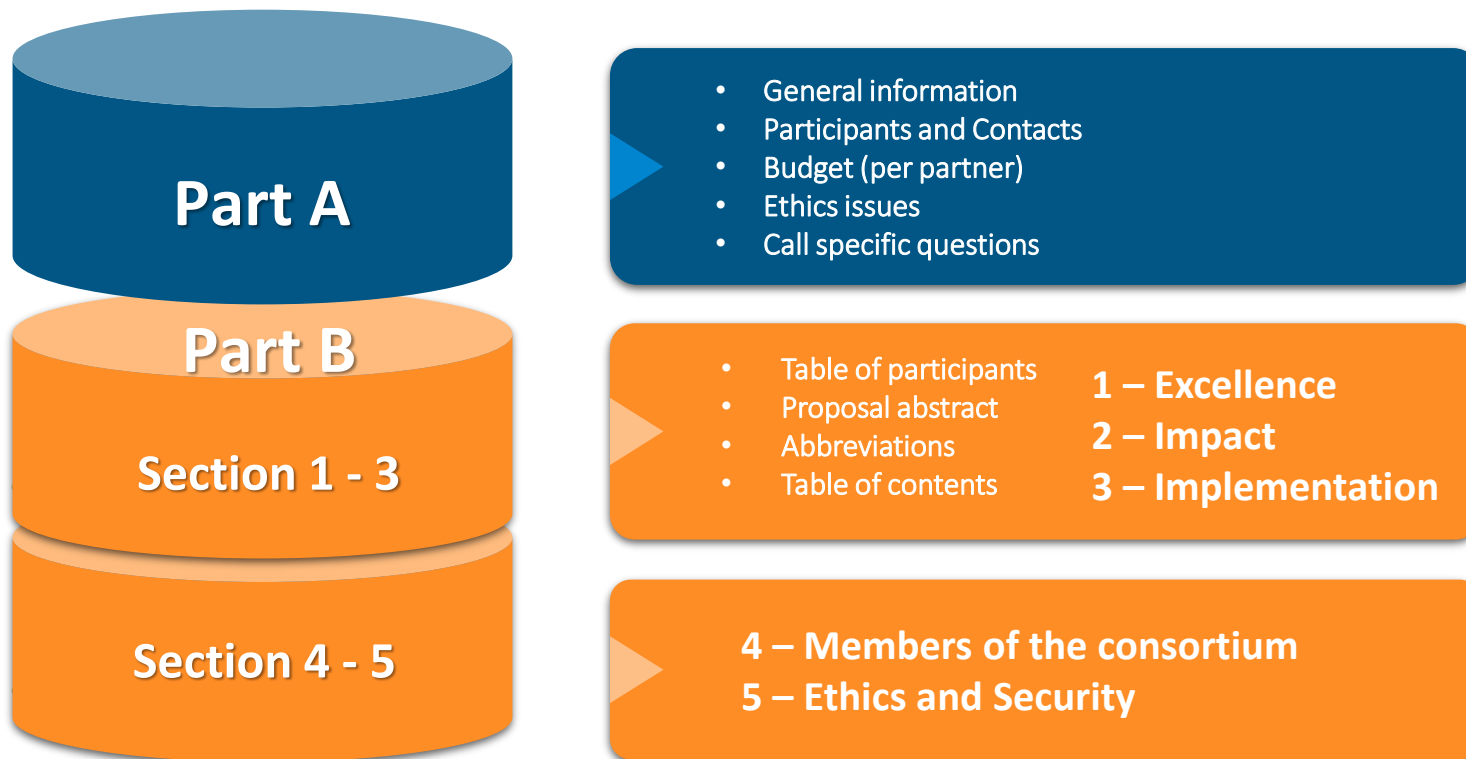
Part A

- General information
- Participants and Contacts
- Budget (per partner)
- Ethics issues
- Call specific questions

Part B

Section 1 - 3

- Table of participants
- Proposal abstract
- Abbreviations
- Table of contents

1 – Excellence
2 – Impact
3 – Implementation

Section 4 - 5

4 – Members of the consortium
5 – Ethics and Security